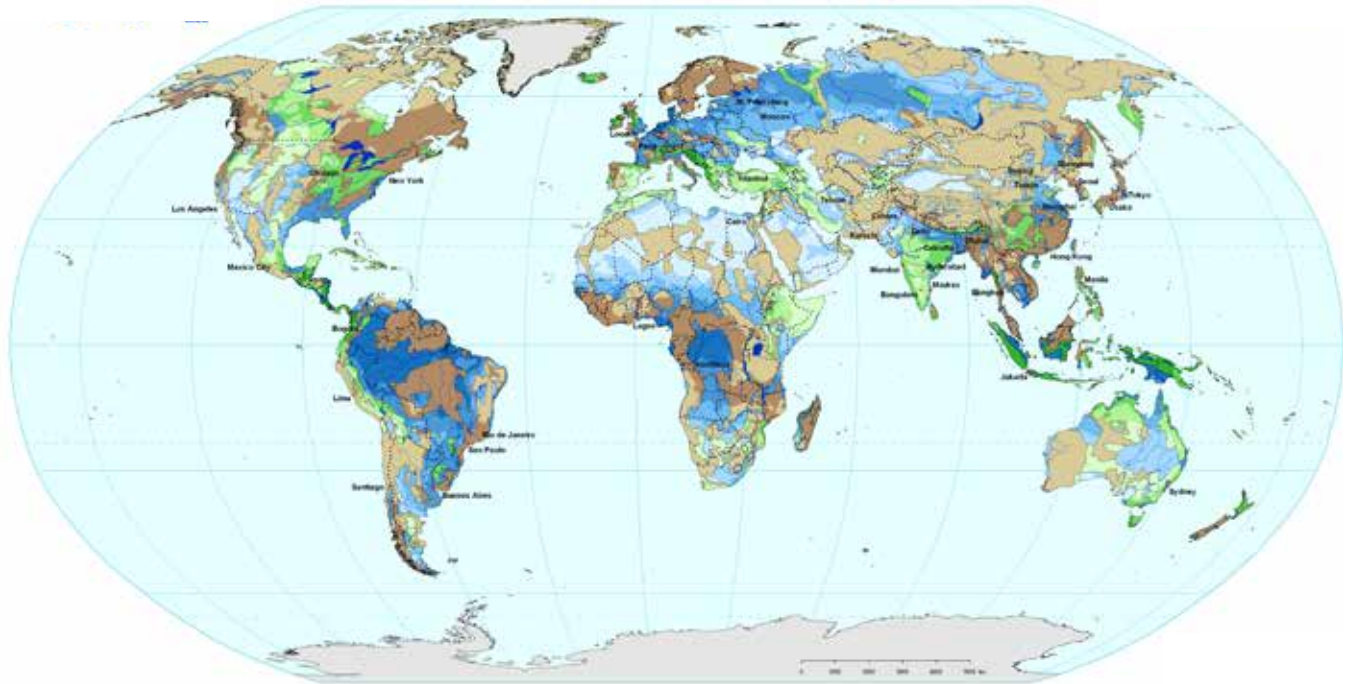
Los Angeles
Chicago
New York
Mexico City
Bogota
Lima
Rio de Janeiro
Sao Paulo
Santiago
Buenos Aires
St. Petersburg
Moscow
Paris
Istanbul
Cairo
Tehran
Lagos
Kinshasa
Karachi
Delhi
Calcutta
Mumbai
Hyderabad
Bangalore
Madras
Bangkok
Beijing
Tianjin
Shanghai
Seoul
Tokyo
Osaka
Hong Kong
Manila
Jakarta
Sydney
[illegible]